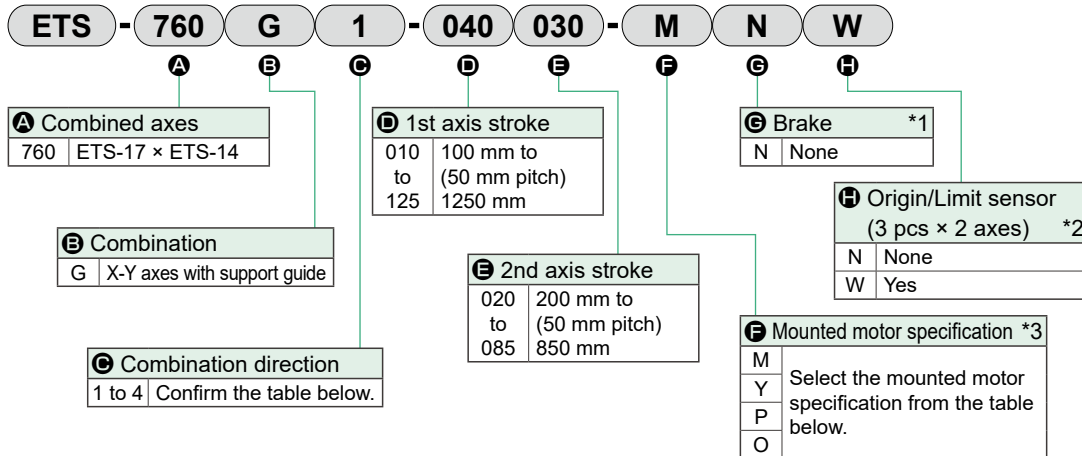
ETS - 760 G 1 - 040 030 - M N W

A B C D E F G H

A Combined axes

| 760 | ETS-17 × ETS-14 |
|---|---|

B Combination

| G | X-Y axes with support guide |
|---|---|

C Combination direction

| 1 to 4 | Confirm the table below. |
|---|---|

D 1st axis stroke

| 010 to 125 | 100 mm to (50 mm pitch) 1250 mm |
|---|---|

E 2nd axis stroke

| 020 to 085 | 200 mm to (50 mm pitch) 850 mm |
|---|---|

F Mounted motor specification *3

| M Y P O | Select the mounted motor specification from the table below. |
|---|---|

G Brake *1

| N | None |
|---|---|

H Origin/Limit sensor (3 pcs × 2 axes) *2

| N | None |
|---|---|
| W | Yes |